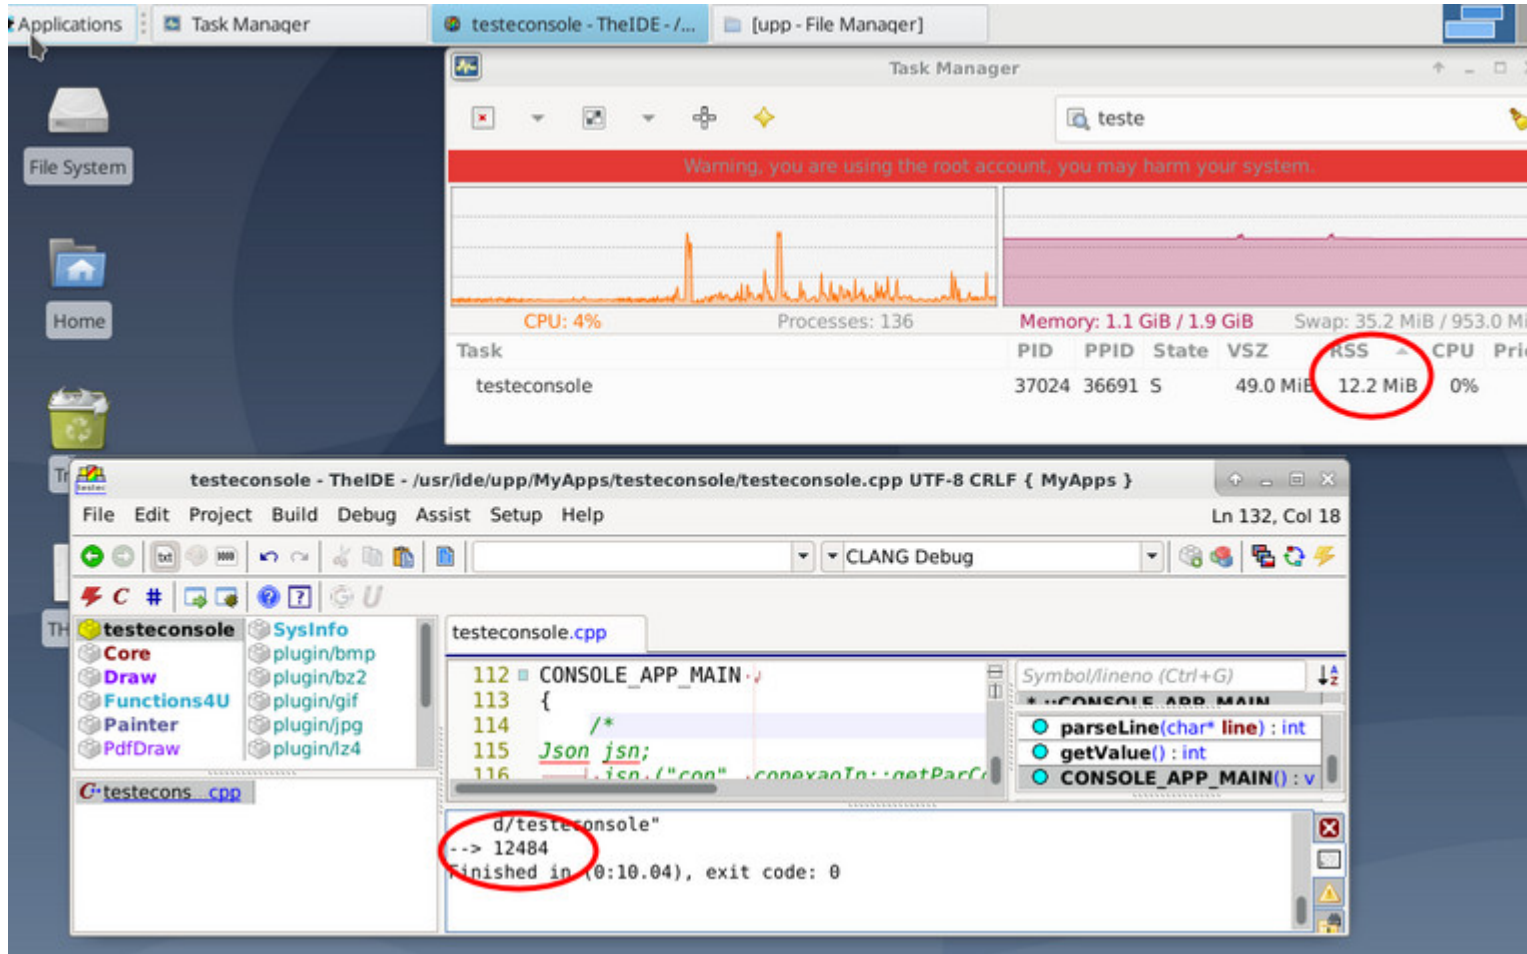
Applications | Task Manager | testeconsole - TheIDE - /... | [upp - File Manager]

File System

Home

Task Manager

teste

Warning, you are using the root account, you may harm your system.

CPU: 4%   Processes: 136   Memory: 1.1 GiB / 1.9 GiB   Swap: 35.2 MiB / 953.0 Mi

| Task | PID | PPID | State | VSZ | RSS | CPU | Pri |
|---|---|---|---|---|---|---|---|
| testeconsole | 37024 | 36691 | S | 49.0 MiB | 12.2 MiB | 0% | |

testeconsole - TheIDE - /usr/ide/upp/MyApps/testeconsole/testeconsole.cpp UTF-8 CRLF { MyApps }

File Edit Project Build Debug Assist Setup Help   Ln 132, Col 18

CLANG Debug

testeconsole
Core
Draw
Functions4U
Painter
PdfDraw
SysInfo
plugin/bmp
plugin/bz2
plugin/gif
plugin/jpg
plugin/lz4

testecons .cpp

testeconsole.cpp

112 CONSOLE_APP_MAIN
113 {
114 /*
115 Json jsn;
116 jsn ("con" conexaoIn::getParC

Symbol/lineno (Ctrl+G)
parseLine(char* line) : int
getValue() : int
CONSOLE_APP_MAIN() : v

d/testeconsole"
--> 12484
Finished in (0:10.04), exit code: 0